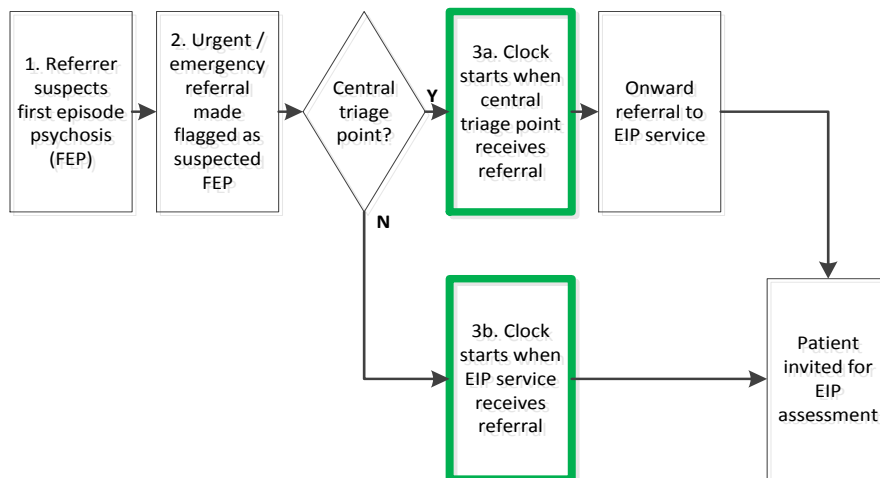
1. Referrer suspects first episode psychosis (FEP)

2. Urgent / emergency referral made flagged as suspected FEP

Central triage point?

Y

3a. Clock starts when central triage point receives referral

Onward referral to EIP service

N

3b. Clock starts when EIP service receives referral

Patient invited for EIP assessment